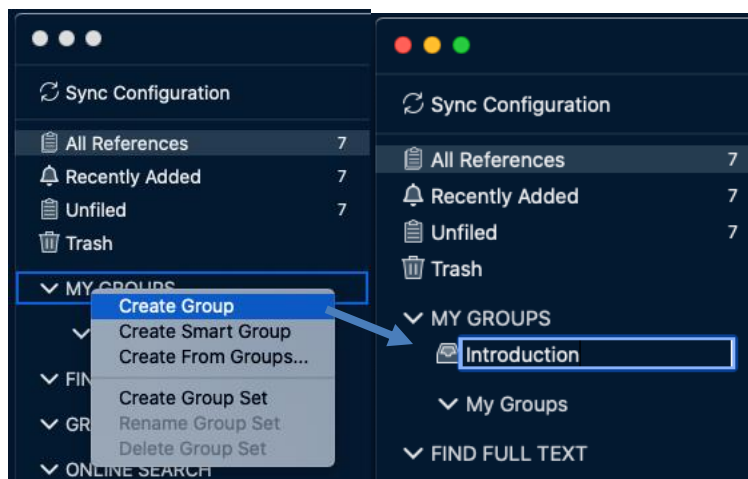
Sync Configuration

All References 7

Recently Added 7

Unfiled 7

Trash

MY GROUPS

Create Group
Create Smart Group
Create From Groups...
Create Group Set
Rename Group Set
Delete Group Set

FIN

GR

ONLINE SEARCH

Sync Configuration

All References 7

Recently Added 7

Unfiled 7

Trash

MY GROUPS

Introduction

My Groups

FIND FULL TEXT